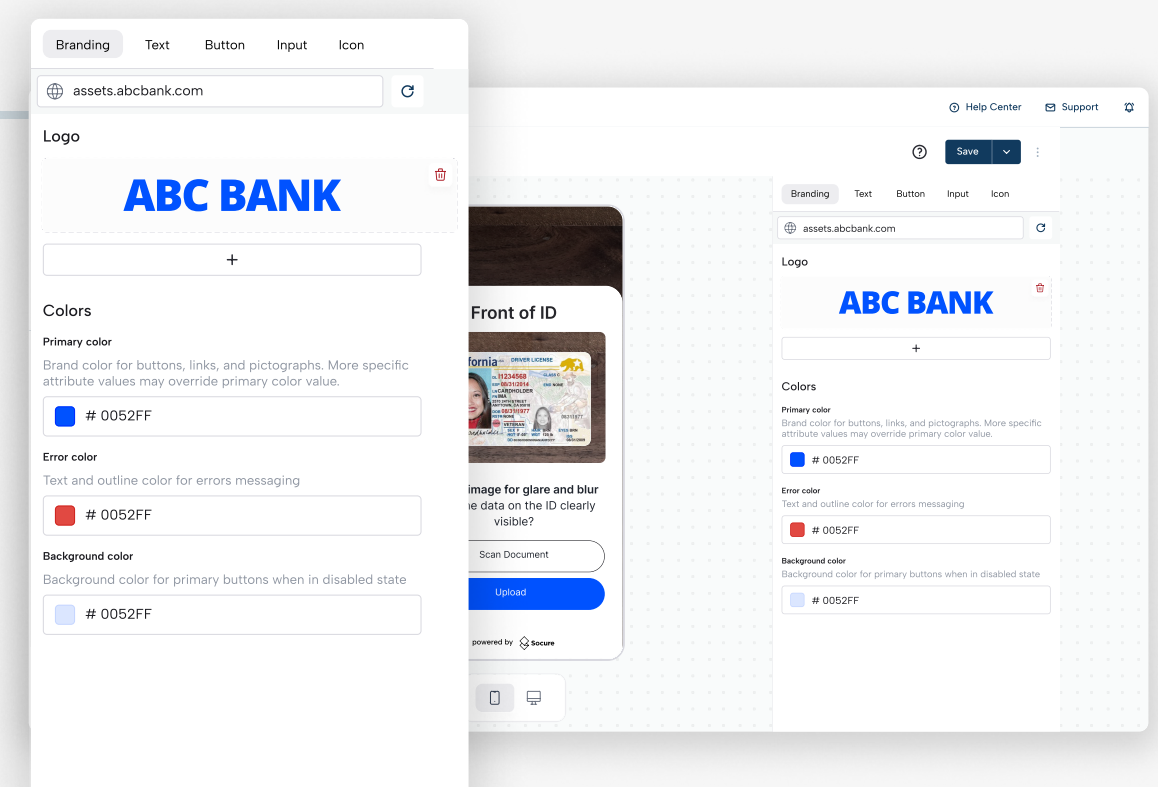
Branding Text Button Input Icon

assets.abcbank.com

Logo

ABC BANK

+

Colors

Primary color

Brand color for buttons, links, and pictographs. More specific attribute values may override primary color value.

# 0052FF

Error color

Text and outline color for errors messaging

# 0052FF

Background color

Background color for primary buttons when in disabled state

# 0052FF

Help Center Support

Save

Front of ID

fornia DRIVER LICENSE

image for glare and blur
he data on the ID clearly visible?

Scan Document

Upload

powered by Socure

Branding Text Button Input Icon

assets.abcbank.com

Logo

ABC BANK

+

Colors

Primary color

Brand color for buttons, links, and pictographs. More specific attribute values may override primary color value.

# 0052FF

Error color

Text and outline color for errors messaging

# 0052FF

Background color

Background color for primary buttons when in disabled state

# 0052FF